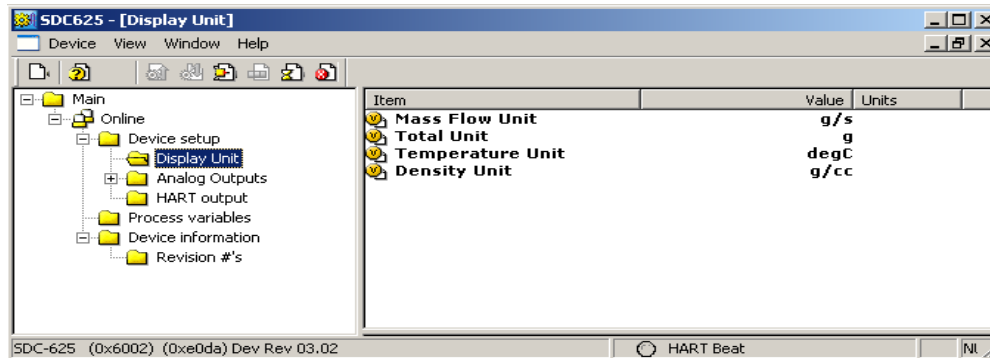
SDC625 - [Display Unit]

Device View Window Help

Main
Online
Device setup
Display Unit
Analog Outputs
HART output
Process variables
Device information
Revision #'s

| Item | Value | Units |
|---|---|---|
| Mass Flow Unit | g/s | |
| Total Unit | g | |
| Temperature Unit | degC | |
| Density Unit | g/cc | |

SDC-625 (0x6002) (0xe0da) Dev Rev 03.02 HART Beat NU